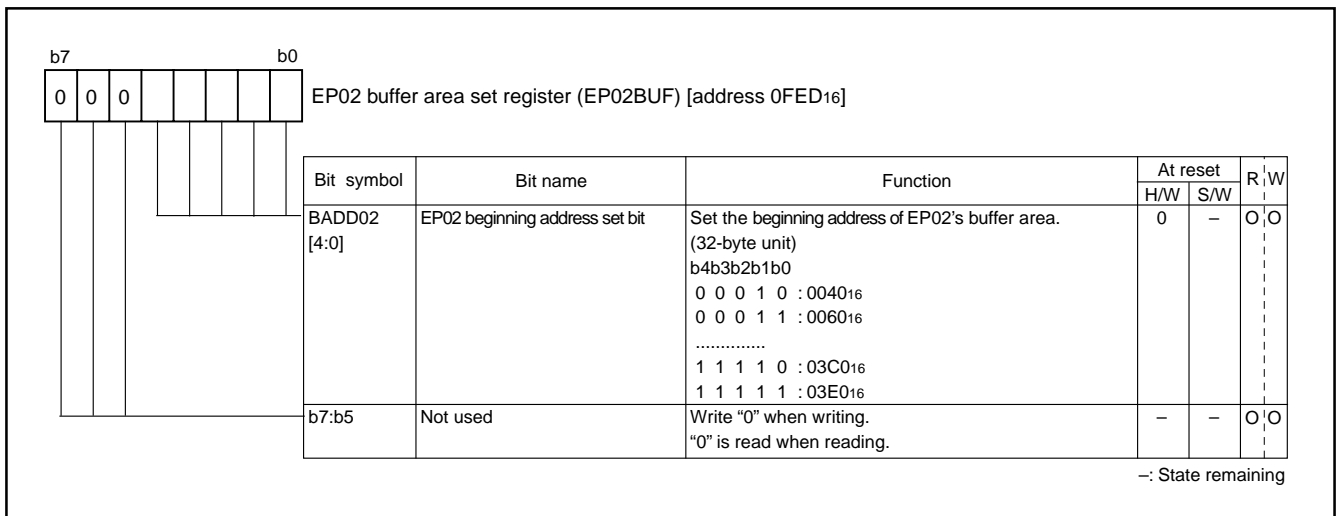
b7 b0

| 0 | 0 | 0 | | | | | |
|---|---|---|---|---|---|---|---|

EP02 buffer area set register (EP02BUF) [address 0FED$_{16}$]

| Bit symbol | Bit name | Function | At reset H/W | At reset S/W | R | W |
|---|---|---|---|---|---|---|
| BADD02 [4:0] | EP02 beginning address set bit | Set the beginning address of EP02's buffer area. (32-byte unit) b4b3b2b1b0 0 0 0 1 0 : 0040$_{16}$ 0 0 0 1 1 : 0060$_{16}$ .............. 1 1 1 1 0 : 03C0$_{16}$ 1 1 1 1 1 : 03E0$_{16}$ | 0 | – | O | O |
| b7:b5 | Not used | Write "0" when writing. "0" is read when reading. | – | – | O | O |

–: State remaining